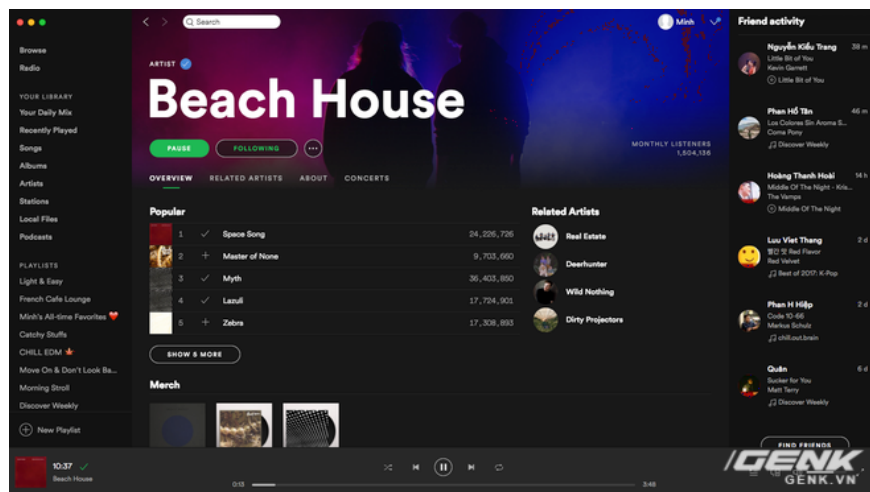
Search

Minh

Browse
Radio

YOUR LIBRARY
Your Daily Mix
Recently Played
Songs
Albums
Artists
Stations
Local Files
Podcasts

PLAYLISTS
Light & Easy
French Cafe Lounge
Minh's All-time Favorites
Catchy Stuffs
CHILL EDM
Move On & Don't Look Ba...
Morning Stroll
Discover Weekly

New Playlist

ARTIST
Beach House

PAUSE
FOLLOWING

MONTHLY LISTENERS
1,504,136

OVERVIEW RELATED ARTISTS ABOUT CONCERTS

Popular

| 1 | Space Song | 24,226,726 |
|---|---|---|
| 2 | Master of None | 9,703,660 |
| 3 | Myth | 36,403,850 |
| 4 | Lazuli | 17,724,901 |
| 5 | Zebra | 17,308,893 |

SHOW 5 MORE

Merch

Related Artists
Real Estate
Deerhunter
Wild Nothing
Dirty Projectors

Friend activity

Nguyễn Kiều Trang 38 m
Little Bit of You
Kevin Garrett
Little Bit of You

Phan Hồ Tân 46 m
Los Colores Sin Aroma S...
Come Pony
Discover Weekly

Hoàng Thanh Hoài 14 h
Middle Of The Night - Kris...
The Vamps
Middle Of The Night

Luu Viet Thang 2 d
빨간 맛 Red Flavor
Red Velvet
Best of 2017: K-Pop

Phan H Hiệp 2 d
Code 10-66
Markus Schulz
chill.out.brain

Quân 6 d
Sucker for You
Matt Terry
Discover Weekly

FIND FRIENDS

10:37
Beach House

0:13
3:48

GENK
GENK.VN